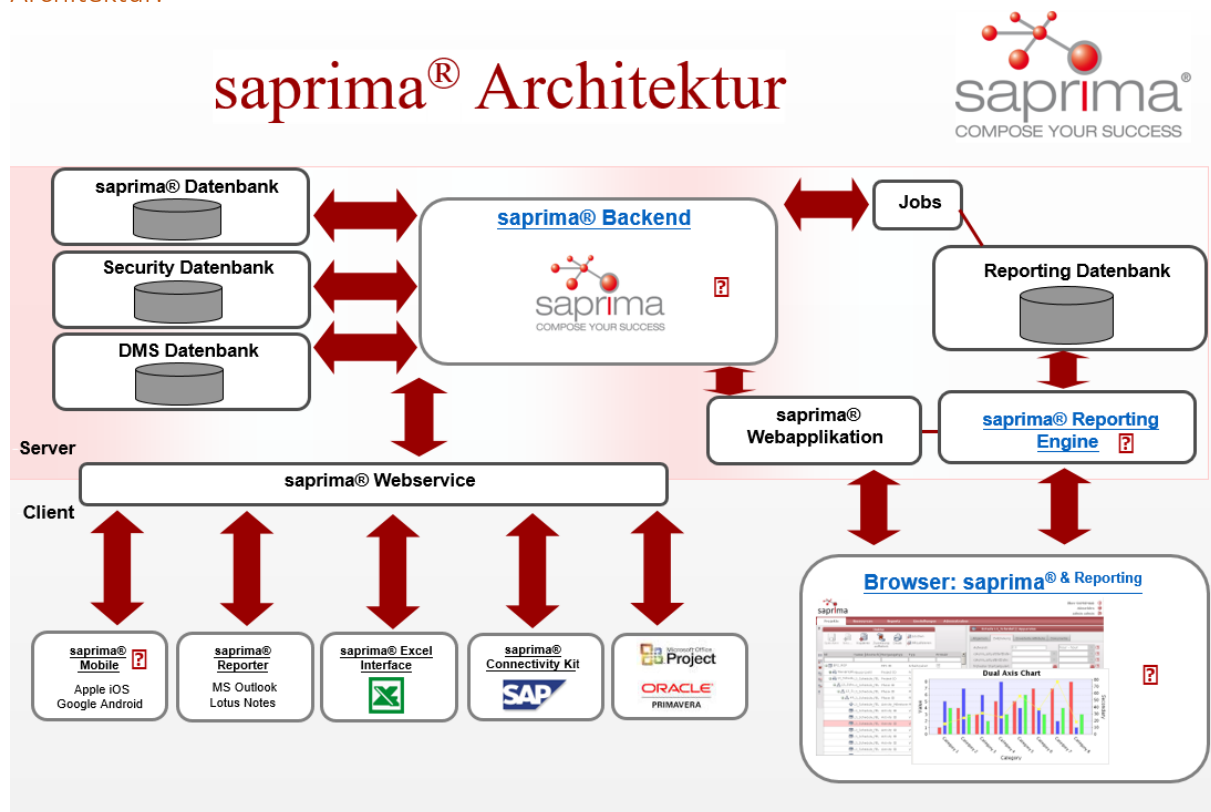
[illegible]

saprima® Architektur

saprima®
COMPOSE YOUR SUCCESS

saprima® Datenbank

Security Datenbank

DMS Datenbank

saprima® Backend

saprima
COMPOSE YOUR SUCCESS

Jobs

Reporting Datenbank

saprima® Webapplikation

saprima® Reporting Engine

Server

saprima® Webservice

Client

saprima® Mobile
Apple iOS
Google Android

saprima® Reporter
MS Outlook
Lotus Notes

saprima® Excel Interface

saprima® Connectivity Kit
SAP

Microsoft Office Project

ORACLE
PRIMAVERA

Browser: saprima® & Reporting

saprima

Dual Axis Chart

Category